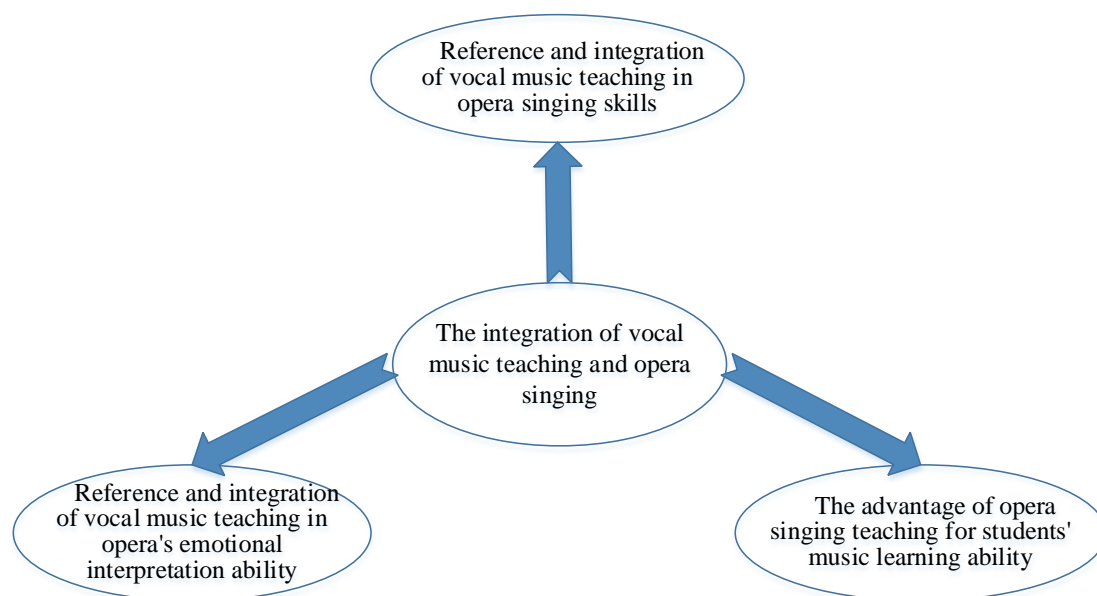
Reference and integration of vocal music teaching in opera singing skills

The integration of vocal music teaching and opera singing

Reference and integration of vocal music teaching in opera's emotional interpretation ability

The advantage of opera singing teaching for students' music learning ability